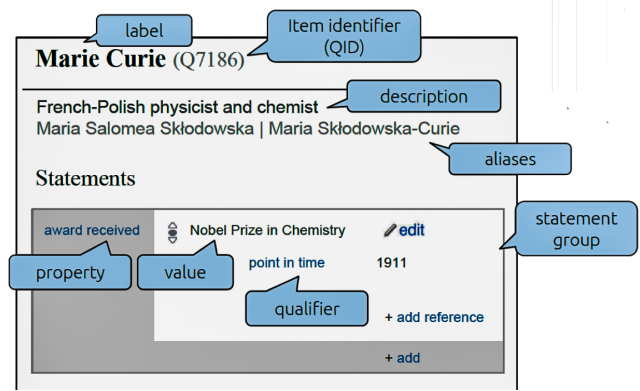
label

Item identifier (QID)

Marie Curie (Q7186)

French-Polish physicist and chemist

description

Maria Salomea Skłodowska | Maria Skłodowska-Curie

aliases

Statements

statement group

award received

Nobel Prize in Chemistry

edit

property

value

point in time

1911

qualifier

+ add reference

+ add